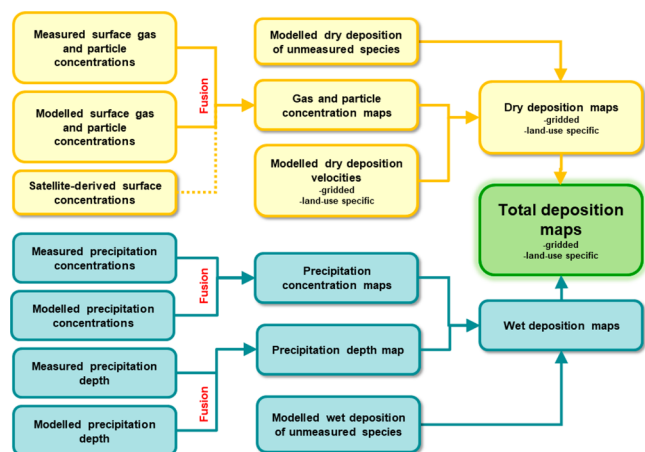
Measured surface gas and particle concentrations

Modelled surface gas and particle concentrations

Fusion

Satellite-derived surface concentrations

Modelled dry deposition of unmeasured species

Gas and particle concentration maps

Modelled dry deposition velocities
-gridded
-land-use specific

Dry deposition maps
-gridded
-land-use specific

Total deposition maps
-gridded
-land-use specific

Measured precipitation concentrations

Modelled precipitation concentrations

Fusion

Precipitation concentration maps

Wet deposition maps

Measured precipitation depth

Precipitation depth map

Modelled precipitation depth

Fusion

Modelled wet deposition of unmeasured species